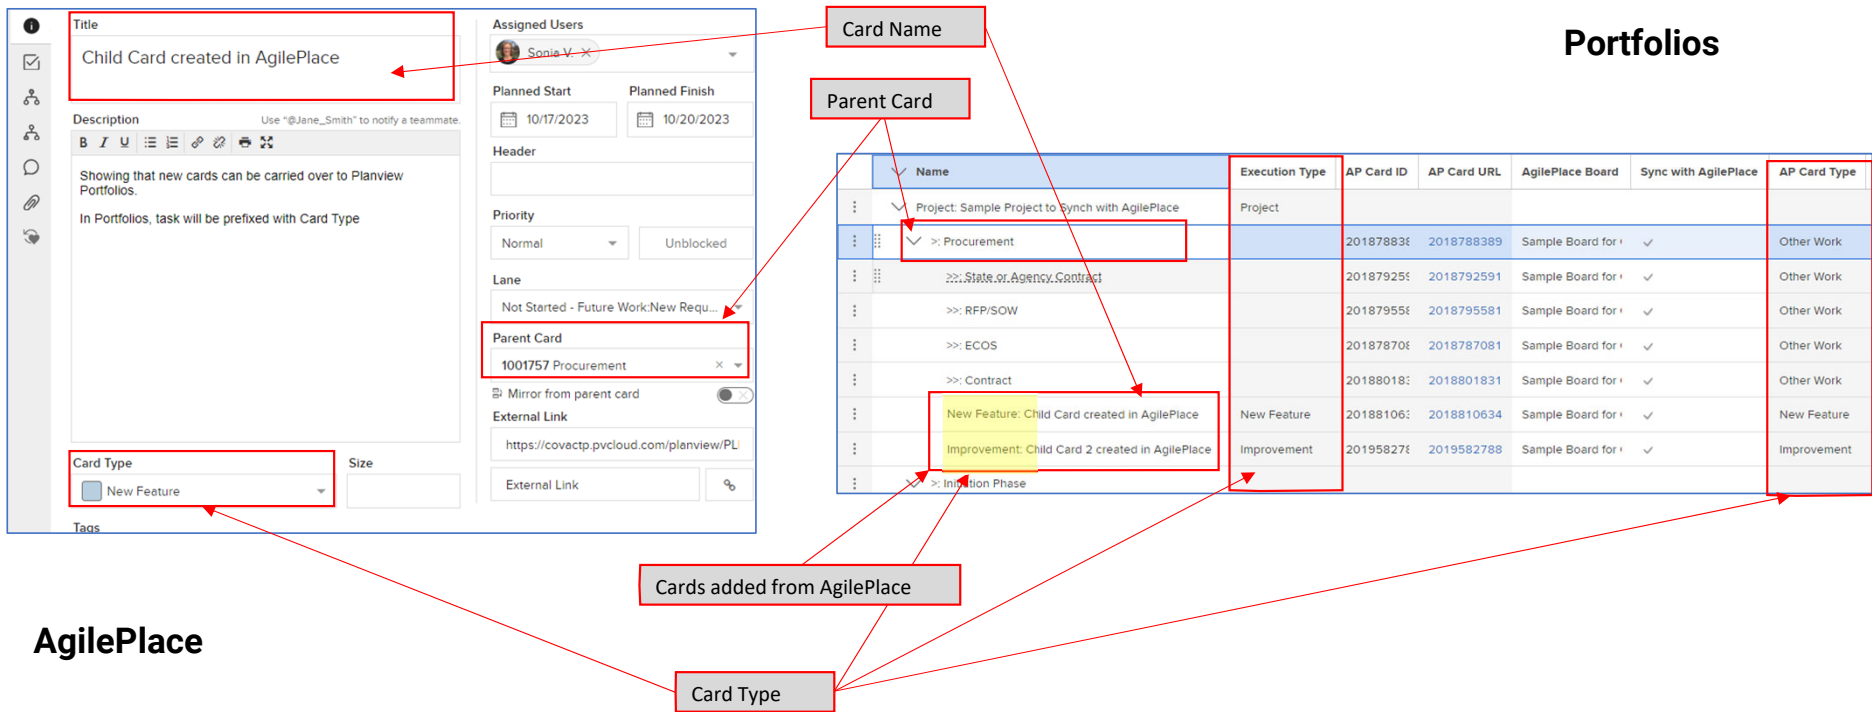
Title
Child Card created in AgilePlace

Assigned Users
Sonia V.

Planned Start
10/17/2023

Planned Finish
10/20/2023

Header

Description
Use "@Jane_Smith" to notify a teammate.

Showing that new cards can be carried over to Planview Portfolios.

In Portfolios, task will be prefixed with Card Type

Priority
Normal
Unblocked

Lane
Not Started - Future Work:New Requ...

Parent Card
1001757 Procurement

Mirror from parent card

External Link
https://covactp.pvcloud.com/planview/PL

External Link

Card Type
New Feature

Size

Tags

Card Name

Parent Card

Portfolios

| Name | Execution Type | AP Card ID | AP Card URL | AgilePlace Board | Sync with AgilePlace | AP Card Type |
|---|---|---|---|---|---|---|
| Project: Sample Project to Synch with AgilePlace | Project | | | | | |
| >: Procurement | | 20187883 | 2018788389 | Sample Board for | ✓ | Other Work |
| >>: State or Agency Contract | | 20187925 | 2018792591 | Sample Board for | ✓ | Other Work |
| >>: RFP/SOW | | 20187955 | 2018795581 | Sample Board for | ✓ | Other Work |
| >>: ECOS | | 20187870 | 2018787081 | Sample Board for | ✓ | Other Work |
| >>: Contract | | 20188018 | 2018801831 | Sample Board for | ✓ | Other Work |
| New Feature: Child Card created in AgilePlace | New Feature | 20188106 | 2018810634 | Sample Board for | ✓ | New Feature |
| Improvement: Child Card 2 created in AgilePlace | Improvement | 20195827 | 2019582788 | Sample Board for | ✓ | Improvement |
| >: Initiation Phase | | | | | | |

Cards added from AgilePlace

AgilePlace

Card Type